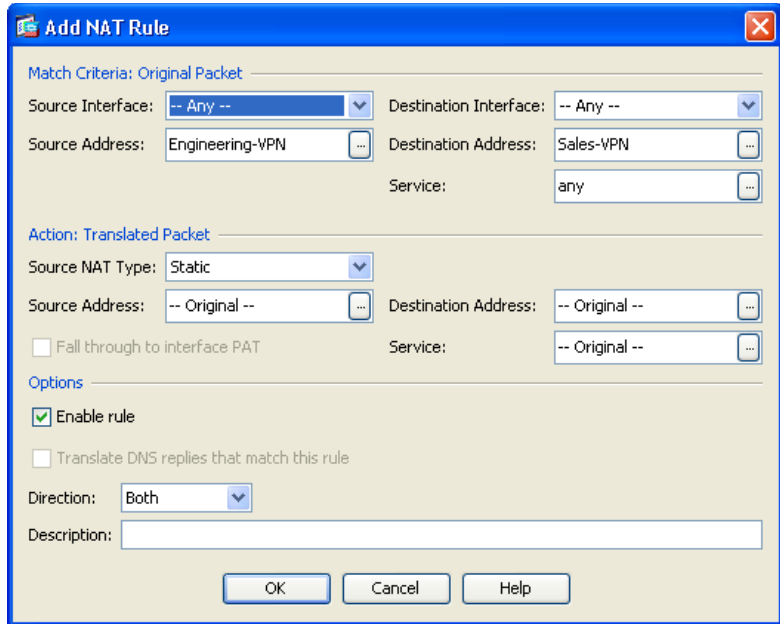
Add NAT Rule

Match Criteria: Original Packet

Source Interface: -- Any --
Destination Interface: -- Any --
Source Address: Engineering-VPN ...
Destination Address: Sales-VPN ...
Service: any ...

Action: Translated Packet

Source NAT Type: Static
Source Address: -- Original -- ...
Destination Address: -- Original -- ...
Fall through to interface PAT
Service: -- Original -- ...

Options

Enable rule

Translate DNS replies that match this rule

Direction: Both

Description:

OK Cancel Help